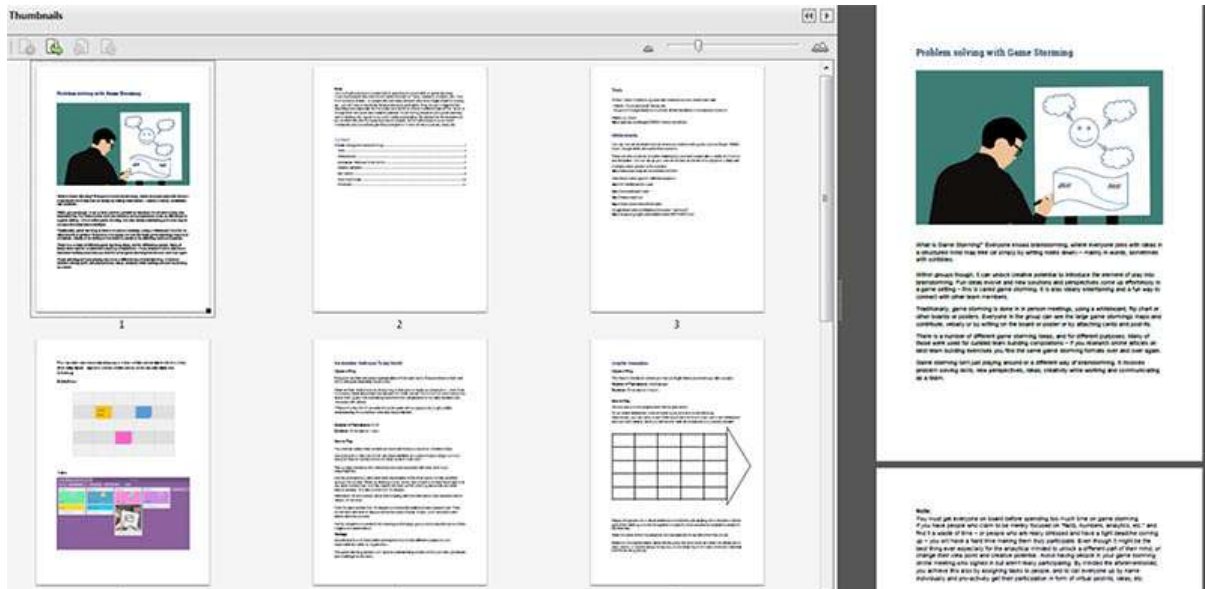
Thumbnails

1

2

3

Problem solving with Game Storming

What is Game Storming? Everyone knows brainstorming, where everyone joins with ideas in a structured mind map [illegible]

Within groups though, it can unlock creative potential to introduce the element of play into brainstorming. Fun ideas evolve and new solutions and perspectives come up effortlessly in a game setting – this is called game storming. It is also ideally entertaining and a fun way to connect with other team members.

Traditionally, game storming is done in in person meetings, using a whiteboard, flip chart or other boards or posters. Everyone in the group can see the large game storming maps and contribute, verbally or by writing on the board or poster or by attaching cards and post-its.

There is a number of different game storming ideas, and for different purposes. Many of these work used for curated team building competitions – if you research online articles on best team building exercises you find the same game storming formats over and over again.

Game storming isn't just playing around or a different way of brainstorming. It boosts problem solving skills, new perspectives, ideas, creativity while working and communicating as a team.

Note:
You must get everyone on board before spending too much time on game storming. If you have people who claim to be merely focused on "facts, numbers, analytics, etc." and find it a waste of time – or people who are really stressed and have a tight deadline coming up – you will have a hard time making them truly participate. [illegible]